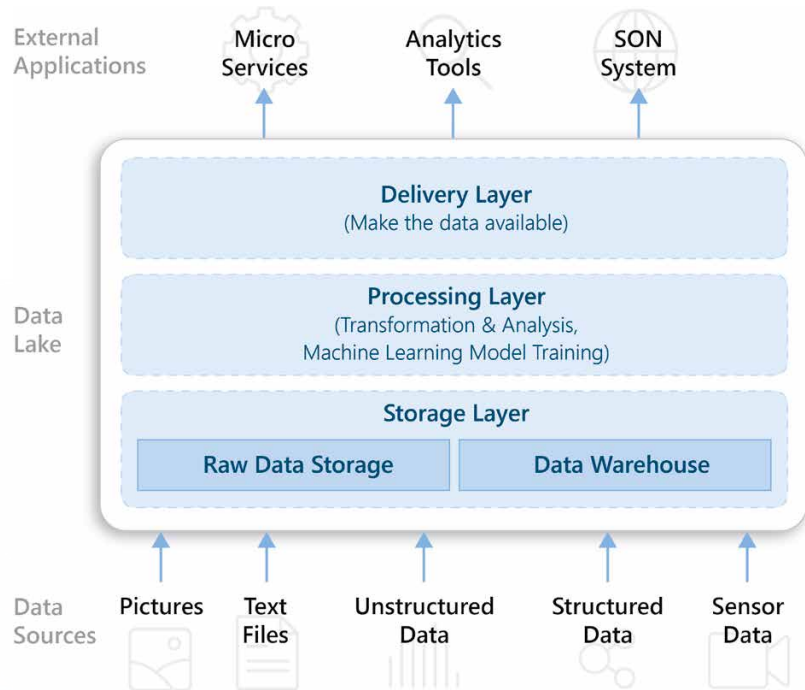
External Applications

Micro Services

Analytics Tools

SON System

Data Lake

Delivery Layer
(Make the data available)

Processing Layer
(Transformation & Analysis, Machine Learning Model Training)

Storage Layer

| Raw Data Storage | Data Warehouse |
|---|---|

Data Sources

Pictures

Text Files

Unstructured Data

Structured Data

Sensor Data